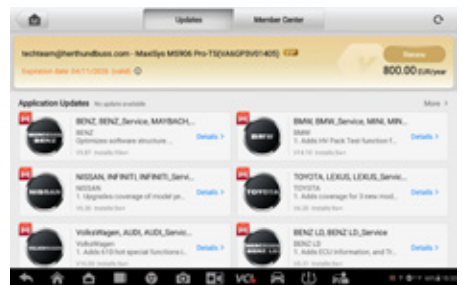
Updates
Member Center

techteam@herthundbuss.com - MaxiSys MS906 Pro-TS(MA6PS9V01405)

Expiration date 04/11/2020 (valid)

Renew

800.00 EUR/year

Application Updates No update available

More >

BENZ, BENZ_Service, MAYBACH,...
BENZ
Optimizes software structure...
Details >

BMW, BMW_Service, MINI, MIN...
BMW
1. Adds HV Pack Test function f...
Details >

NISSAN, INFINITI, INFINITI_Servi...
NISSAN
1. Upgrades coverage of model ye...
Details >

TOYOTA, LEXUS, LEXUS_Servic...
TOYOTA
1. Adds coverage for 3 new mod...
Details >

VolksWagen, AUDI, AUDI_Servic...
VolksWagen
1. Adds 610 hot special functions i...
Details >

BENZ LD, BENZ LD_Service
BENZ LD
1. Adds ECU information, and Tr...
Details >

VCI